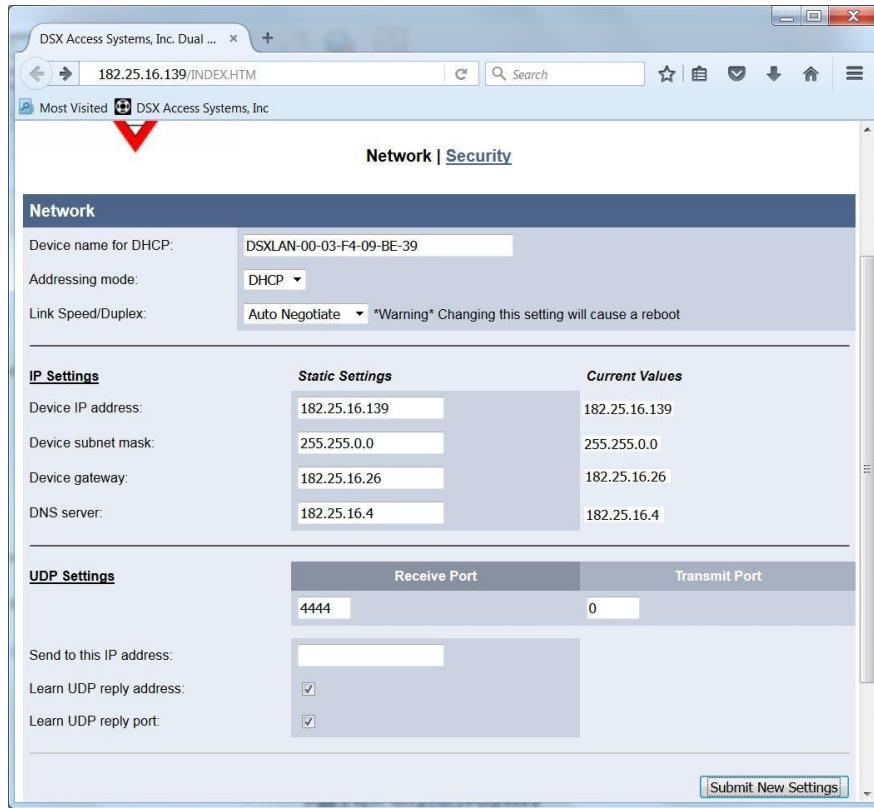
DSX Access Systems, Inc. Dual ... ×

182.25.16.139/INDEX.HTM

Search

Most Visited DSX Access Systems, Inc

Network | Security

Network

Device name for DHCP: DSXLAN-00-03-F4-09-BE-39

Addressing mode: DHCP

Link Speed/Duplex: Auto Negotiate *Warning* Changing this setting will cause a reboot

| IP Settings | Static Settings | Current Values |
|---|---|---|
| Device IP address: | 182.25.16.139 | 182.25.16.139 |
| Device subnet mask: | 255.255.0.0 | 255.255.0.0 |
| Device gateway: | 182.25.16.26 | 182.25.16.26 |
| DNS server: | 182.25.16.4 | 182.25.16.4 |

| UDP Settings | Receive Port | Transmit Port |
|---|---|---|
| | 4444 | 0 |

Send to this IP address:

Learn UDP reply address: ✓

Learn UDP reply port: ✓

Submit New Settings